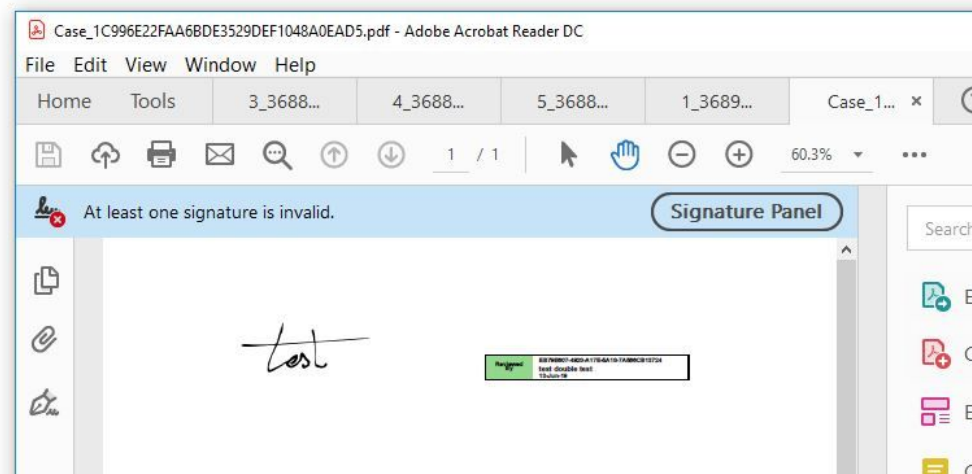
Case_1C996E22FAA6BDE3529DEF1048A0EAD5.pdf - Adobe Acrobat Reader DC

File Edit View Window Help

Home Tools 3_3688... 4_3688... 5_3688... 1_3689... Case_1... ×

1 / 1 60.3%

At least one signature is invalid. Signature Panel

Search

test

Registered by: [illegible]
test double test
13-Jun-19